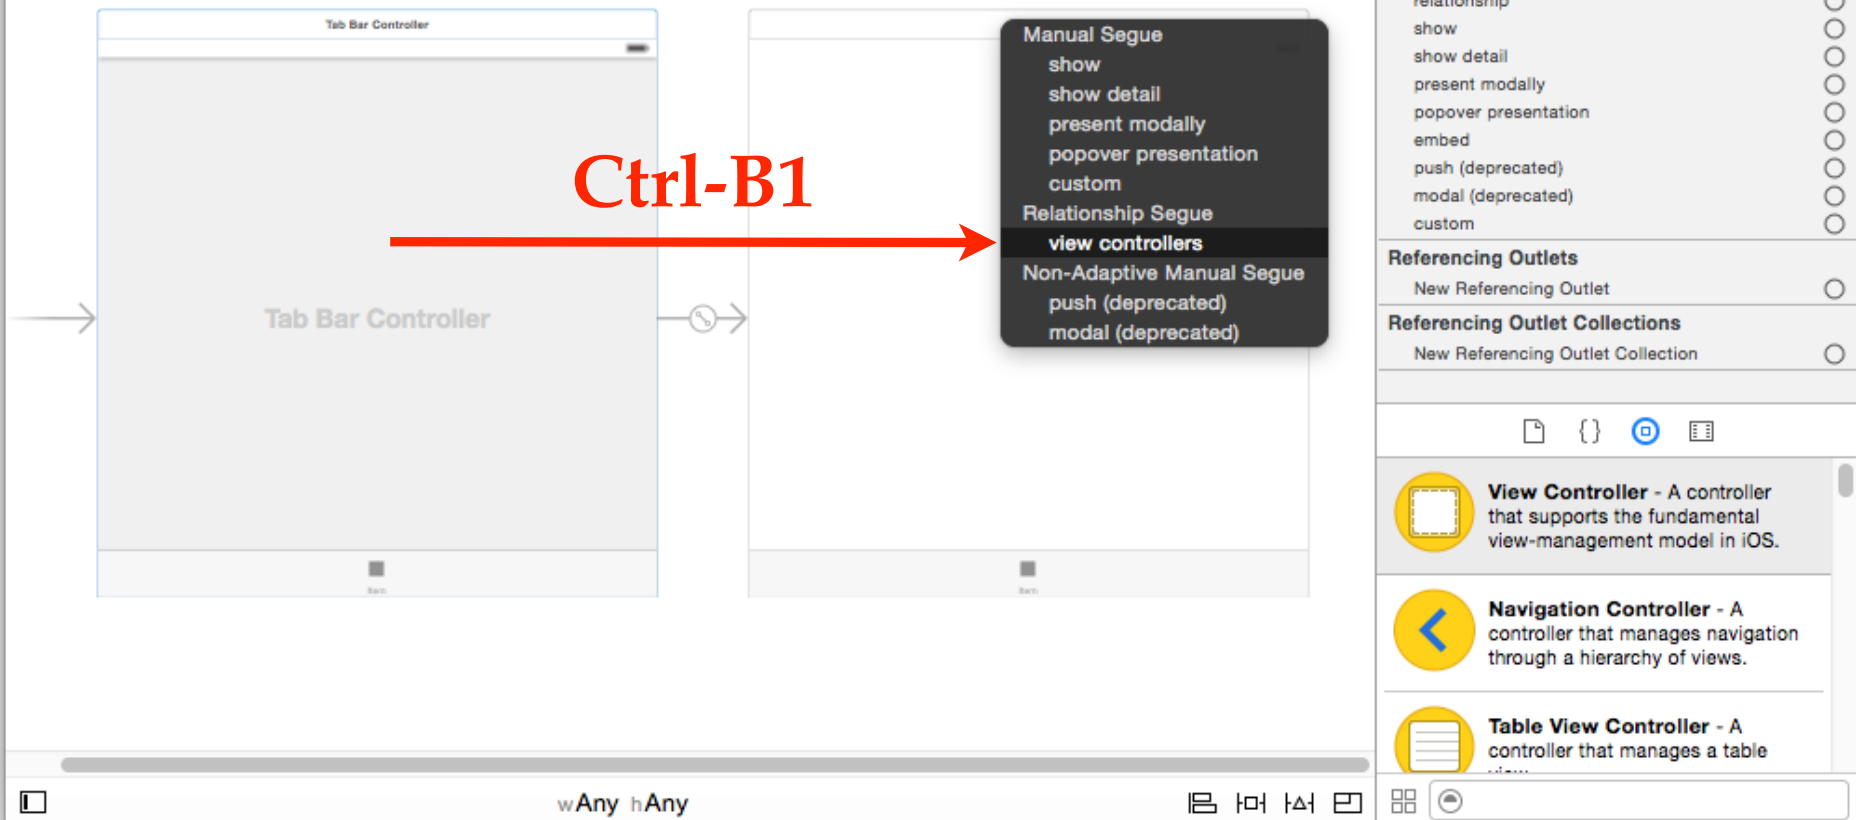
Tab Bar Controller

Tab Bar Controller

Item

Item

Ctrl-B1

Manual Segue
show
show detail
present modally
popover presentation
custom
Relationship Segue
view controllers
Non-Adaptive Manual Segue
push (deprecated)
modal (deprecated)

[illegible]
show
show detail
present modally
popover presentation
embed
push (deprecated)
modal (deprecated)
custom

Referencing Outlets
New Referencing Outlet

Referencing Outlet Collections
New Referencing Outlet Collection

{}

View Controller - A controller that supports the fundamental view-management model in iOS.

Navigation Controller - A controller that manages navigation through a hierarchy of views.

Table View Controller - A controller that manages a table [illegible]

wAny hAny